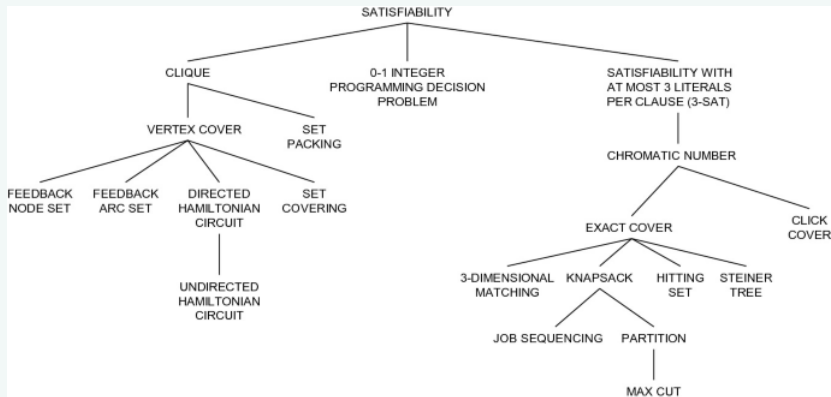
SATISFIABILITY

CLIQUE

0-1 INTEGER PROGRAMMING DECISION PROBLEM

SATISFIABILITY WITH AT MOST 3 LITERALS PER CLAUSE (3-SAT)

VERTEX COVER

SET PACKING

CHROMATIC NUMBER

FEEDBACK NODE SET

FEEDBACK ARC SET

DIRECTED HAMILTONIAN CIRCUIT

SET COVERING

EXACT COVER

CLICK COVER

UNDIRECTED HAMILTONIAN CIRCUIT

3-DIMENSIONAL MATCHING

KNAPSACK

HITTING SET

STEINER TREE

JOB SEQUENCING

PARTITION

MAX CUT